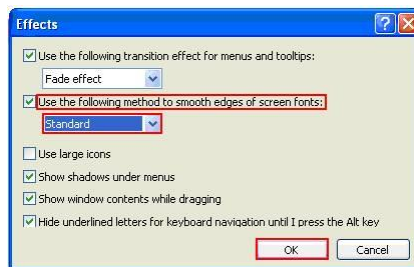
Effects

Use the following transition effect for menus and tooltips:

Fade effect

Use the following method to smooth edges of screen fonts:

Standard

Use large icons

Show shadows under menus

Show window contents while dragging

Hide underlined letters for keyboard navigation until I press the Alt key

OK

Cancel